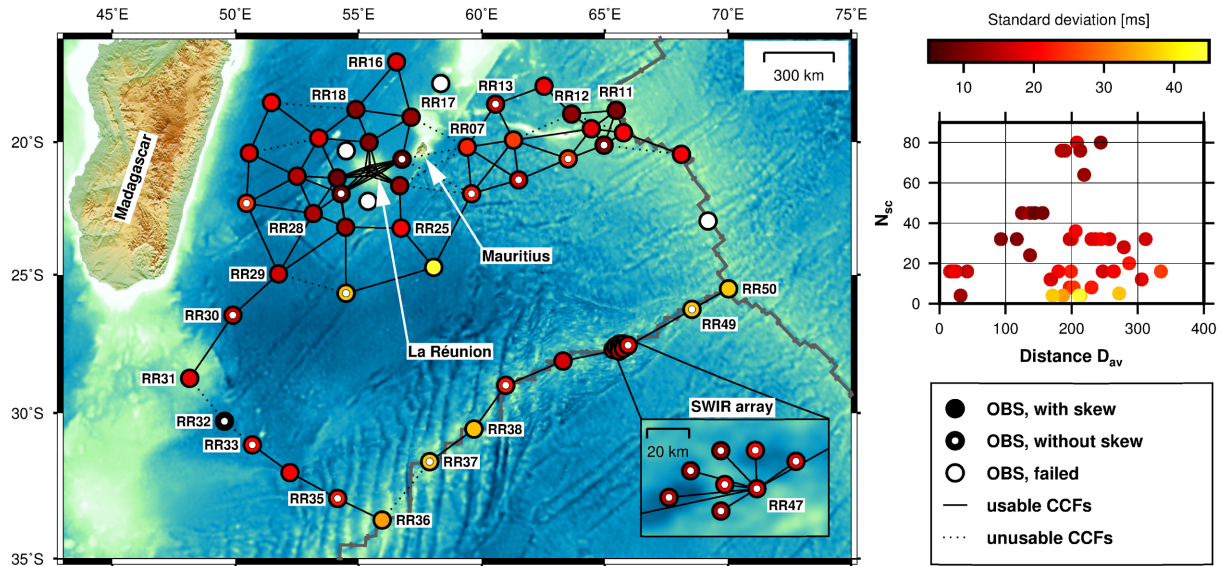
45°E
50°E
55°E
60°E
65°E
70°E
75°E
20°S
25°S
30°S
35°S
300 km
Madagascar
RR16
RR18
RR17
RR13
RR12
RR11
RR07
RR28
RR25
RR29
Mauritius
RR50
RR30
RR49
La Réunion
RR31
RR32
RR33
RR38
RR37
RR35
RR36
SWIR array
20 km
RR47
Standard deviation [ms]
10
20
30
40
$N_{sc}$
80
60
40
20
0
0
100
200
300
400
Distance $D_{av}$
OBS, with skew
OBS, without skew
OBS, failed
usable CCFs
unusable CCFs